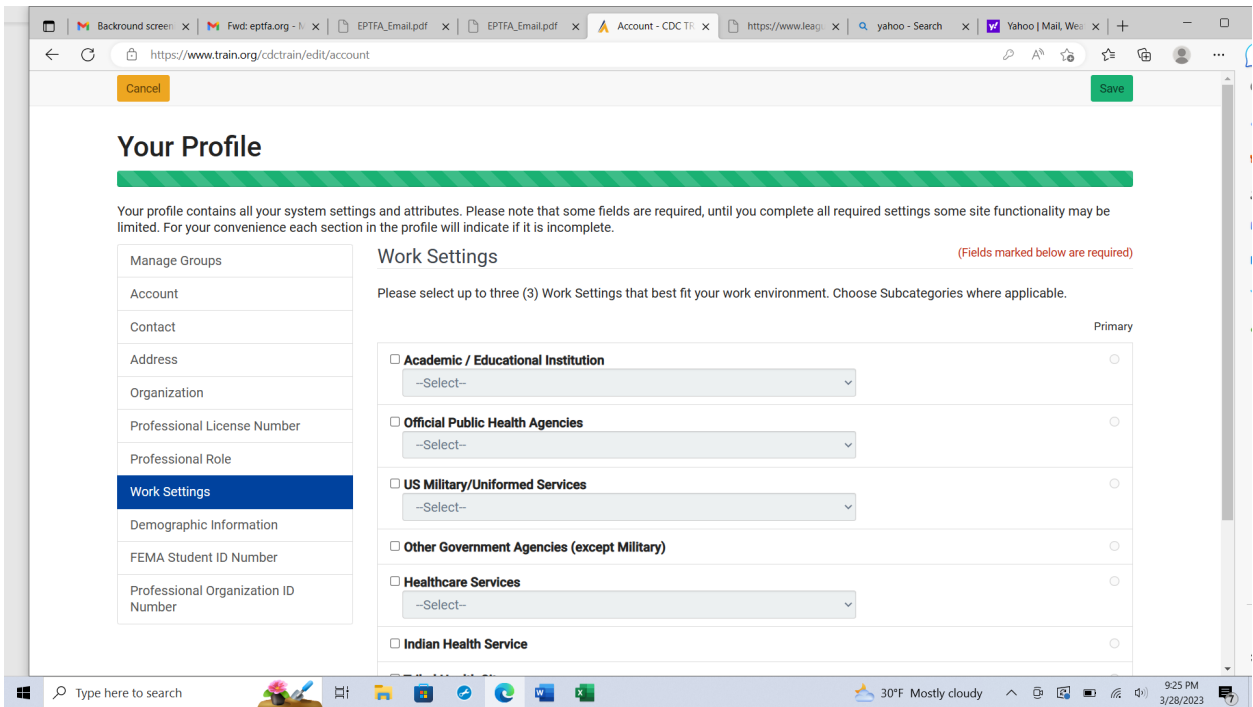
Backround screen | Fwd: eptfa.org - | EPTFA_Email.pdf | EPTFA_Email.pdf | Account - CDC TR | https://www.leag | yahoo - Search | Yahoo | Mail, Wea

https://www.train.org/cdctrain/edit/account

Cancel

Save

Your Profile

Your profile contains all your system settings and attributes. Please note that some fields are required, until you complete all required settings some site functionality may be limited. For your convenience each section in the profile will indicate if it is incomplete.

Manage Groups
Account
Contact
Address
Organization
Professional License Number
Professional Role
Work Settings
Demographic Information
FEMA Student ID Number
Professional Organization ID Number

Work Settings

(Fields marked below are required)

Please select up to three (3) Work Settings that best fit your work environment. Choose Subcategories where applicable.

Primary

Academic / Educational Institution
--Select--

Official Public Health Agencies
--Select--

US Military/Uniformed Services
--Select--

Other Government Agencies (except Military)

Healthcare Services
--Select--

Indian Health Service

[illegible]

Type here to search

30°F Mostly cloudy

9:25 PM
3/28/2023